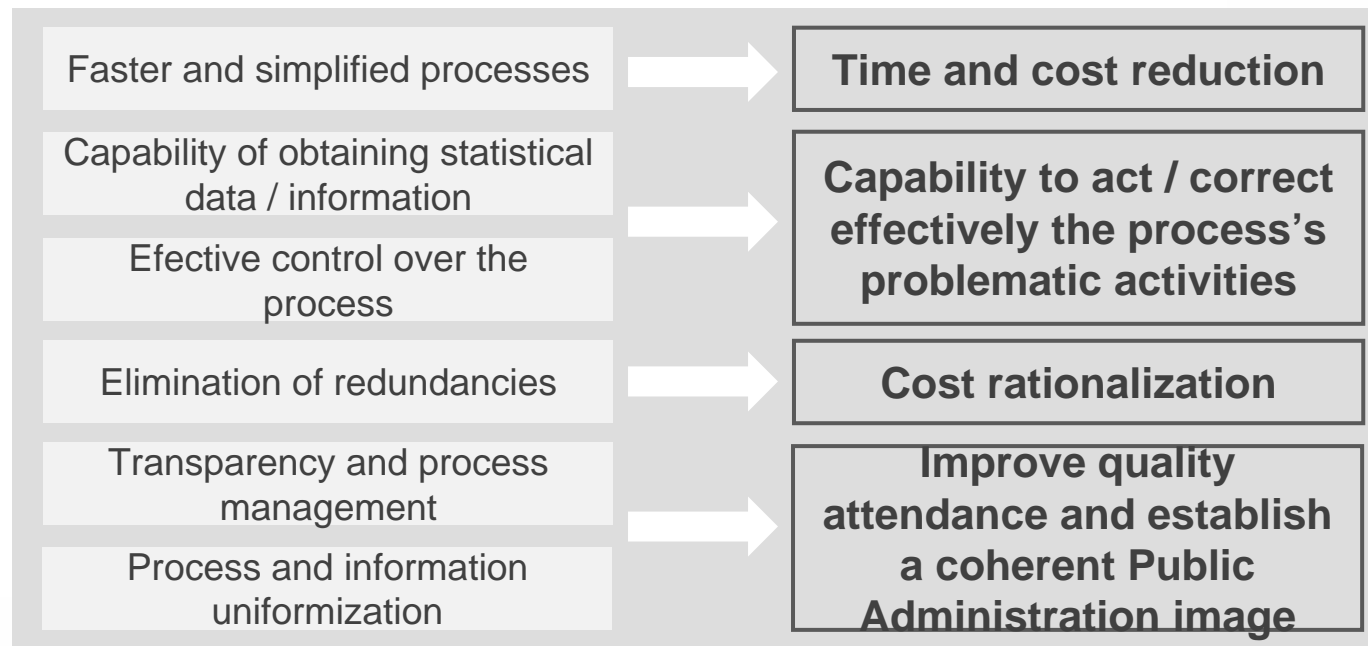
Faster and simplified processes

Time and cost reduction

Capability of obtaining statistical data / information

Efective control over the process

Capability to act / correct effectively the process's problematic activities

Elimination of redundancies

Cost rationalization

Transparency and process management

Process and information uniformization

Improve quality attendance and establish a coherent Public Administration image